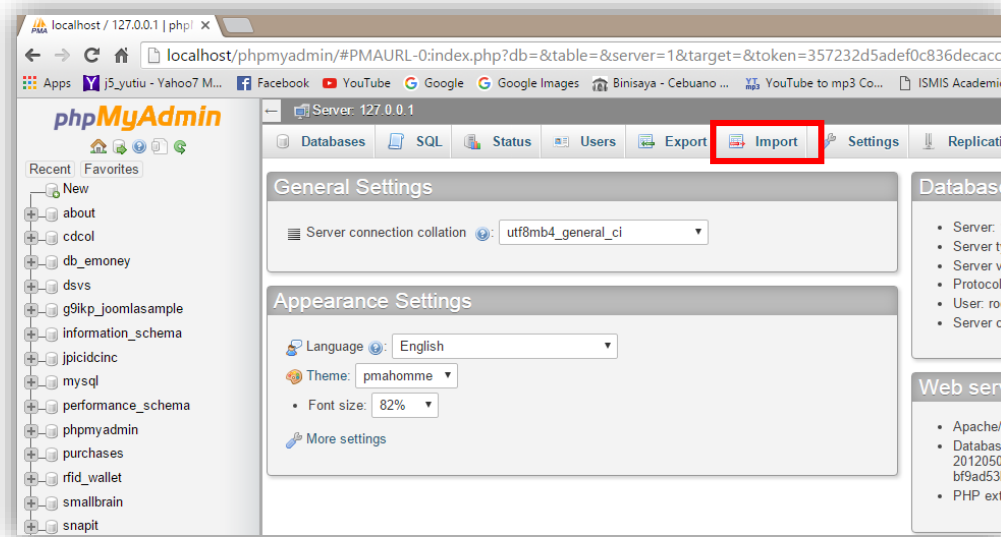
localhost / 127.0.0.1 | phpM ×

localhost/phpmyadmin/#PMAURL-0:index.php?db=&table=&server=1&target=&token=357232d5adef0c836decacc

Apps j5_yutiu - Yahoo7 M... Facebook YouTube Google Google Images Binisaya - Cebuano ... YouTube to mp3 Co... ISMIS Academic

phpMyAdmin

Recent Favorites

New
about
cdcol
db_emoney
dsvs
g9ikp_joomlasample
information_schema
jpicidcinc
mysql
performance_schema
phpmyadmin
purchases
rfid_wallet
smallbrain
snapit

Server: 127.0.0.1

Databases SQL Status Users Export Import Settings Replicati

General Settings

Server connection collation: utf8mb4_general_ci

Appearance Settings

Language: English

Theme: pmahomme

• Font size: 82%

More settings

Databas

• Server:
• Server t
• Server v
• Protocol
• User: ro
• Server c

Web ser

• Apache/
• Databas 2012050 bf9ad53
• PHP ext